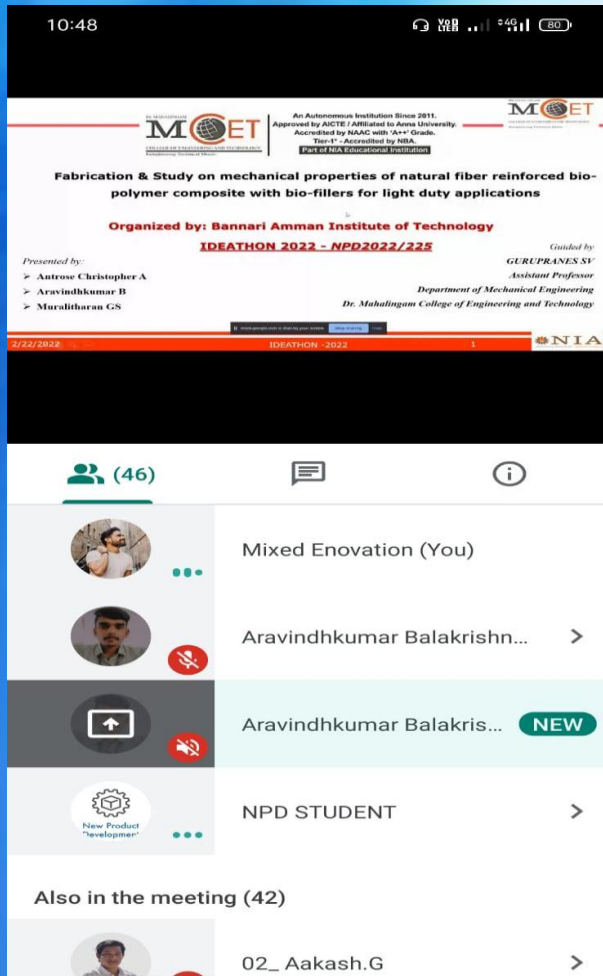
10:48

MCET

An Autonomous Institution Since 2011. Approved by AICTE / Affiliated to Anna University. Accredited by NAAC with 'A++' Grade. Tier-1' - Accredited by NBA. Part of NIA Educational Institution

MCET

Fabrication & Study on mechanical properties of natural fiber reinforced biopolymer composite with bio-fillers for light duty applications

Organized by: Bannari Amman Institute of Technology

IDEATHON 2022 - NPD2022/225

Presented by:
➢ Antrose Christopher A
➢ Aravindhkumar B
➢ Muralitharan GS

Guided by
GURUPRANES SV
Assistant Professor
Department of Mechanical Engineering
Dr. Mahalingam College of Engineering and Technology

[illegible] Stop sharing Hide

2/22/2022 IDEATHON -2022 1 NIA

(46)

Mixed Enovation (You)

Aravindhkumar Balakrishn...

Aravindhkumar Balakris... NEW

New Product Development

NPD STUDENT

Also in the meeting (42)

02_ Aakash.G